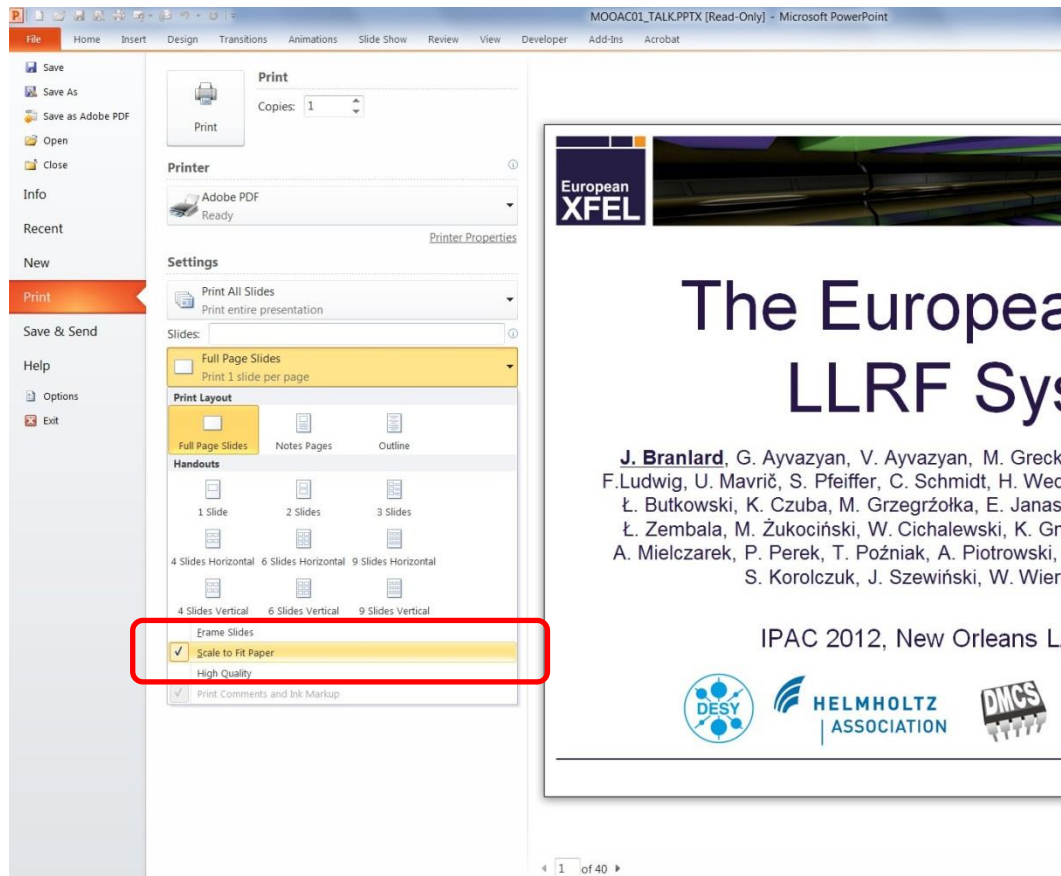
MOOAC01_TALK.PPTX [Read-Only] - Microsoft PowerPoint

File Home Insert Design Transitions Animations Slide Show Review View Developer Add-Ins Acrobat

Save
Save As
Save as Adobe PDF
Open
Close
Info
Recent
New
Print
Save & Send
Help
Options
Exit

Print
Copies: 1
Print

Printer
Adobe PDF
Ready
Printer Properties

Settings
Print All Slides
Print entire presentation
Slides:
Full Page Slides
Print 1 slide per page

Print Layout
Full Page Slides
Notes Pages
Outline

Handouts
1 Slide
2 Slides
3 Slides
4 Slides Horizontal
6 Slides Horizontal
9 Slides Horizontal
4 Slides Vertical
6 Slides Vertical
9 Slides Vertical

Frame Slides
✓ Scale to Fit Paper
High Quality
✓ Print Comments and Ink Markup

European XFEL

The Europea
LLRF Sys

J. Branlard, G. Ayvazyan, V. Ayvazyan, M. Greck
F.Ludwig, U. Mavrič, S. Pfeiffer, C. Schmidt, H. Wec
Ł. Butkowski, K. Czuba, M. Grzegrźołka, E. Janas
Ł. Zembala, M. Żukociński, W. Cichalewski, K. Gr
A. Mielczarek, P. Perek, T. Poźniak, A. Piotrowski,
S. Korolczuk, J. Szewiński, W. Wier

IPAC 2012, New Orleans L

DESY
HELMHOLTZ ASSOCIATION
DMCS

1 of 40